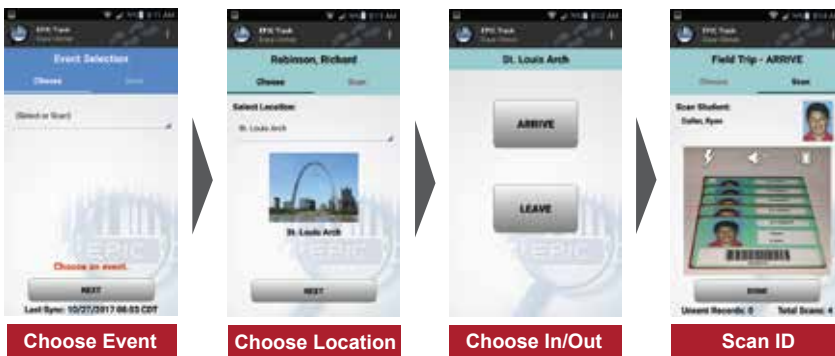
9:11 AM
EPIC Track
Event Selection
Choose
Scan
(Select or Scan)
Choose an event.
NEXT
Last Sync: 10/27/2017 08:53 CDT
Choose Event

9:11 AM
EPIC Track
Robinson, Richard
Choose
Scan
Select Location:
St. Louis Arch
St. Louis Arch
NEXT
Choose Location

9:12 AM
EPIC Track
St. Louis Arch
ARRIVE
LEAVE
Choose In/Out

EPIC Track
Field Trip - ARRIVE
Choose
Scan
Scan Student:
Cutler, Ryan
DONE
Unsent Records: 0
Total Scans: 4
Scan ID